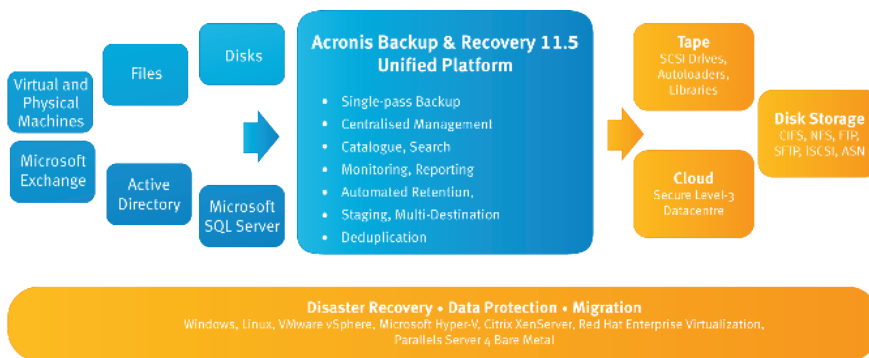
Virtual and Physical Machines

Files

Disks

Microsoft Exchange

Active Directory

Microsoft SQL Server

Acronis Backup & Recovery 11.5 Unified Platform

- Single-pass Backup
- Centralised Management
- Catalogue, Search
- Monitoring, Reporting
- Automated Retention,
- Staging, Multi-Destination
- Deduplication

Tape
SCSI Drives, Autoloaders, Libraries

Cloud
Secure Level-3 Datacentre

Disk Storage
CIFS, NFS, FTP, SFTP, iSCSI, ASN

Disaster Recovery • Data Protection • Migration
Windows, Linux, VMware vSphere, Microsoft Hyper-V, Citrix XenServer, Red Hat Enterprise Virtualization, Parallels Server 4 Bare Metal